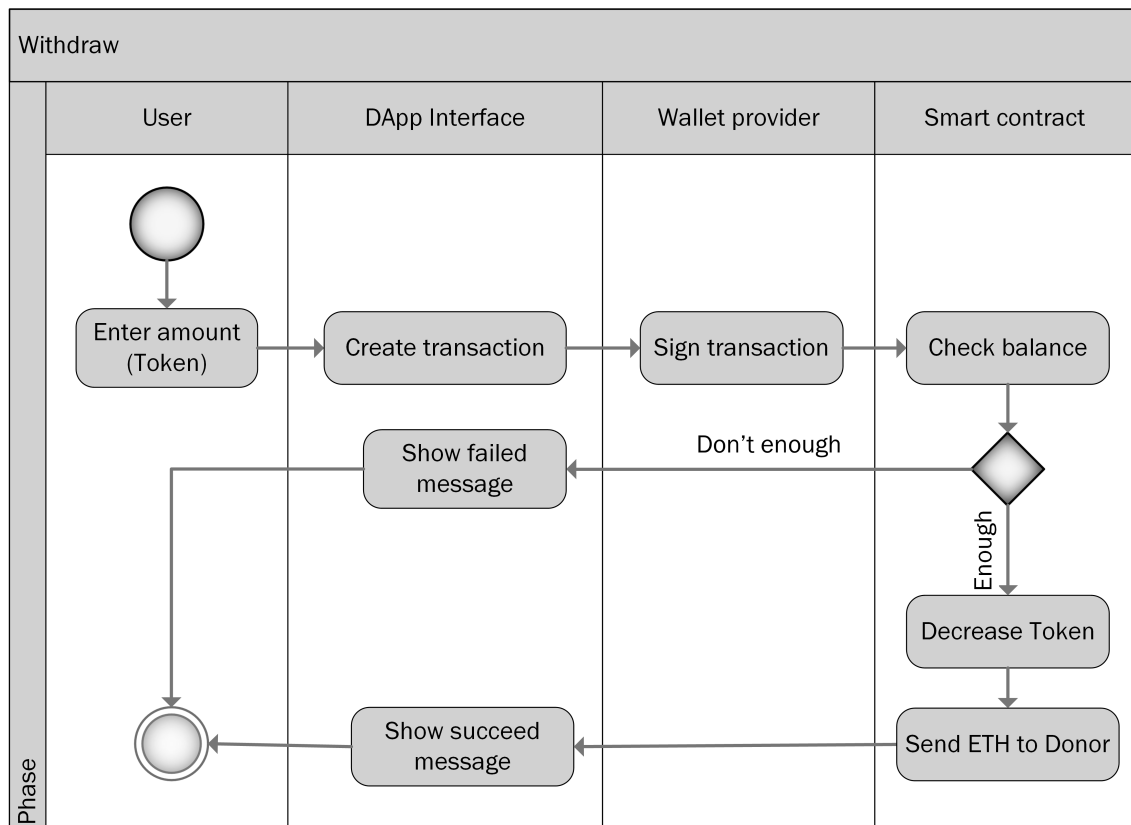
Withdraw

Phase

User

DApp Interface

Wallet provider

Smart contract

Enter amount (Token)

Create transaction

Sign transaction

Check balance

Show failed message

Don’t enough

Enough

Decrease Token

Show succeed message

Send ETH to Donor